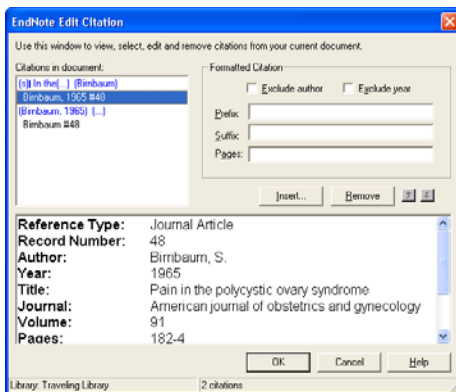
EndNote Edit Citation

Use this window to view, select, edit and remove citations from your current document.

Citations in document:

{n}] In the(...) {Birnbaum}

Birnbaum, 1965 #48

{Birnbaum, 1965} (...)

Birnbaum #48

Formatted Citation

Exclude author

Exclude year

Prefix:

Suffix:

Pages:

Insert...

Remove

| | |
|---|---|
| Reference Type: | Journal Article |
| Record Number: | 48 |
| Author: | Birnbaum, S. |
| Year: | 1965 |
| Title: | Pain in the polycystic ovary syndrome |
| Journal: | American journal of obstetrics and gynecology |
| Volume: | 91 |
| Pages: | 182-4 |

OK

Cancel

Help

Library: Traveling Library

2 citations